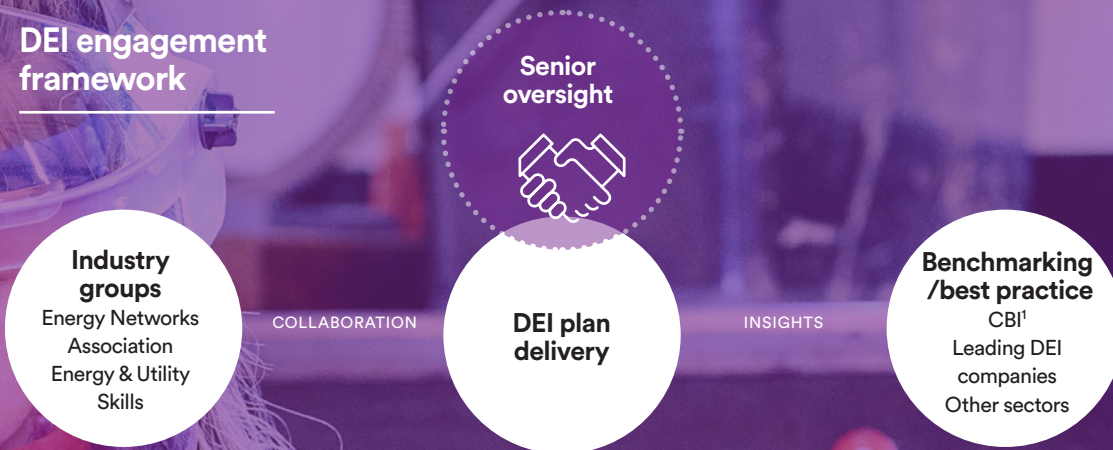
DEI engagement framework

Senior oversight

Industry groups
Energy Networks Association
Energy & Utility Skills

COLLABORATION

DEI plan delivery

INSIGHTS

Benchmarking /best practice
CBI$^1$
Leading DEI companies
Other sectors